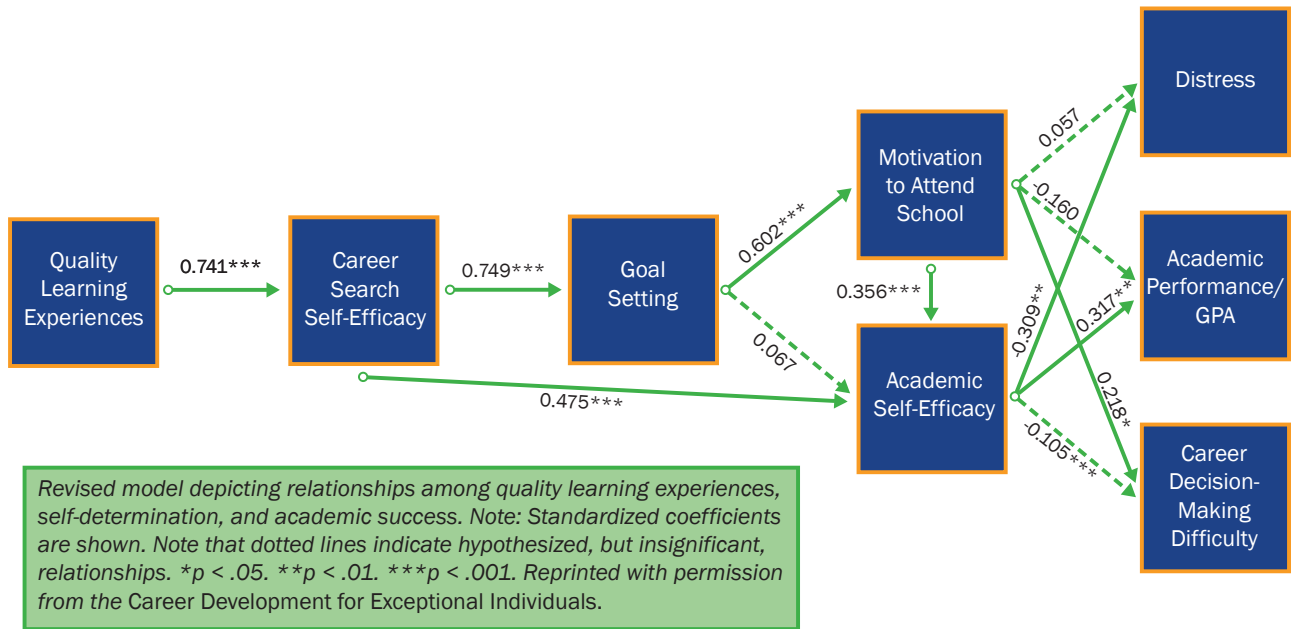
Quality Learning Experiences

0.741***

Career Search Self-Efficacy

0.749***

Goal Setting

0.602***

0.067

0.475***

Motivation to Attend School

0.356***

Academic Self-Efficacy

0.057

-0.160

-0.309**

0.317**

0.218*

-0.105***

Distress

Academic Performance/ GPA

Career Decision-Making Difficulty

Revised model depicting relationships among quality learning experiences, self-determination, and academic success. Note: Standardized coefficients are shown. Note that dotted lines indicate hypothesized, but insignificant, relationships. *p < .05. **p < .01. ***p < .001. Reprinted with permission from the Career Development for Exceptional Individuals.